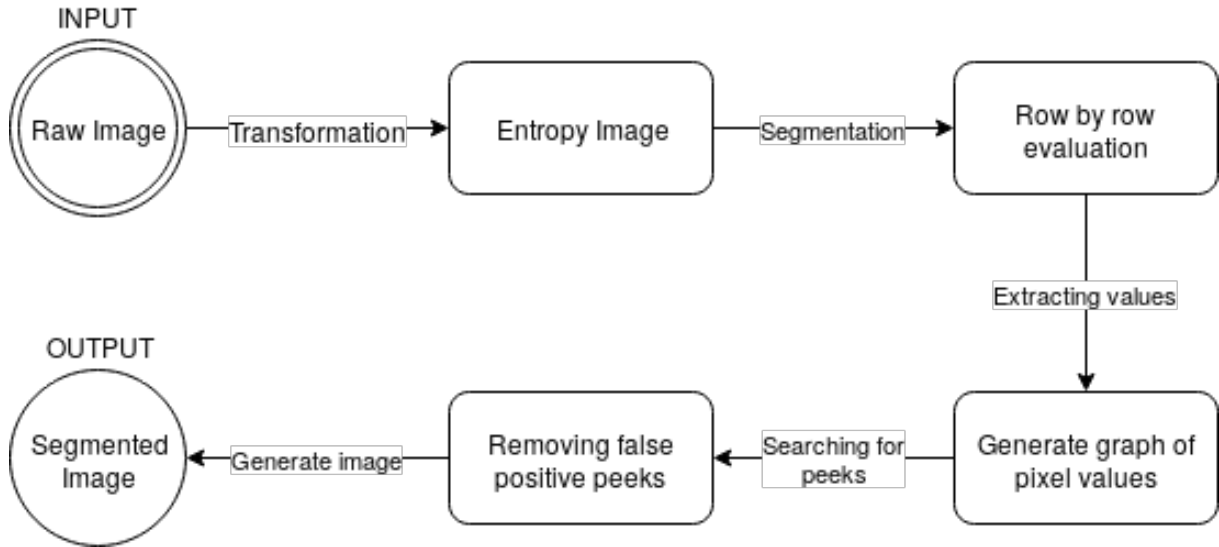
INPUT

Raw Image

Transformation

Entropy Image

Segmentation

Row by row evaluation

Extracting values

Generate graph of pixel values

Searching for peeks

Removing false positive peeks

Generate image

OUTPUT

Segmented Image